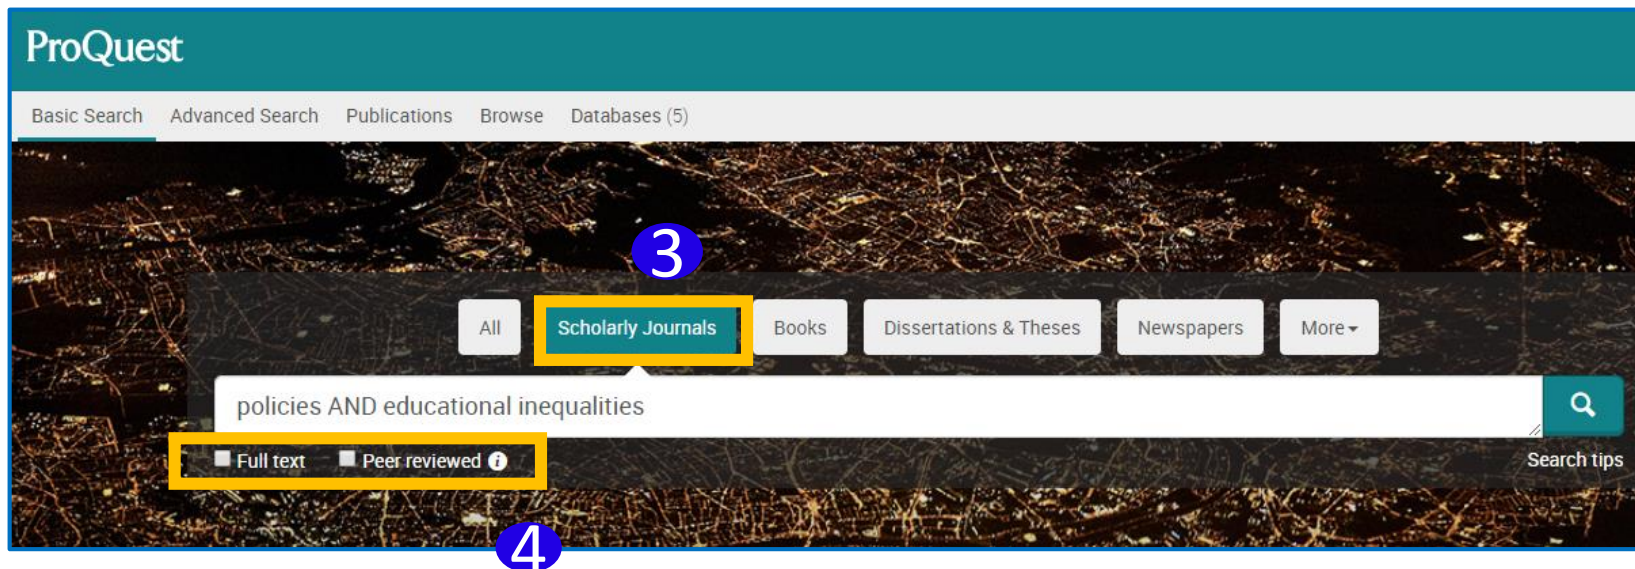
ProQuest

Basic Search Advanced Search Publications Browse Databases (5)

3

All Scholarly Journals Books Dissertations & Theses Newspapers More

policies AND educational inequalities

Full text Peer reviewed

Search tips

4